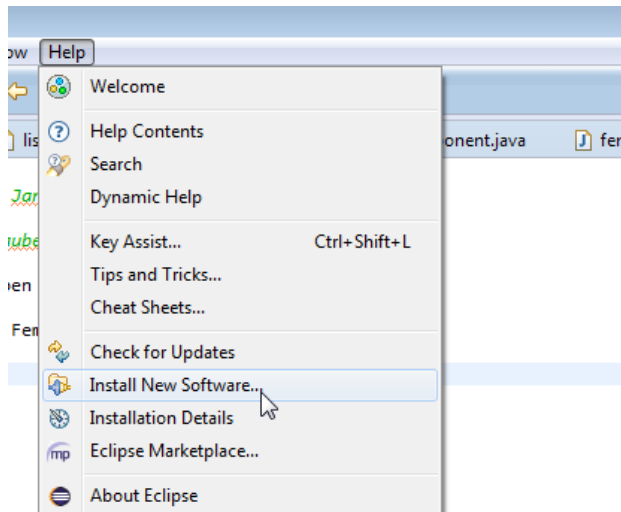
ow Help

Welcome

Help Contents
Search
Dynamic Help

Key Assist... Ctrl+Shift+L
Tips and Tricks...
Cheat Sheets...

Check for Updates
Install New Software...
Installation Details
Eclipse Marketplace...

About Eclipse

lis
Jar
ube
pen
Fen

onent.java
fer

mp